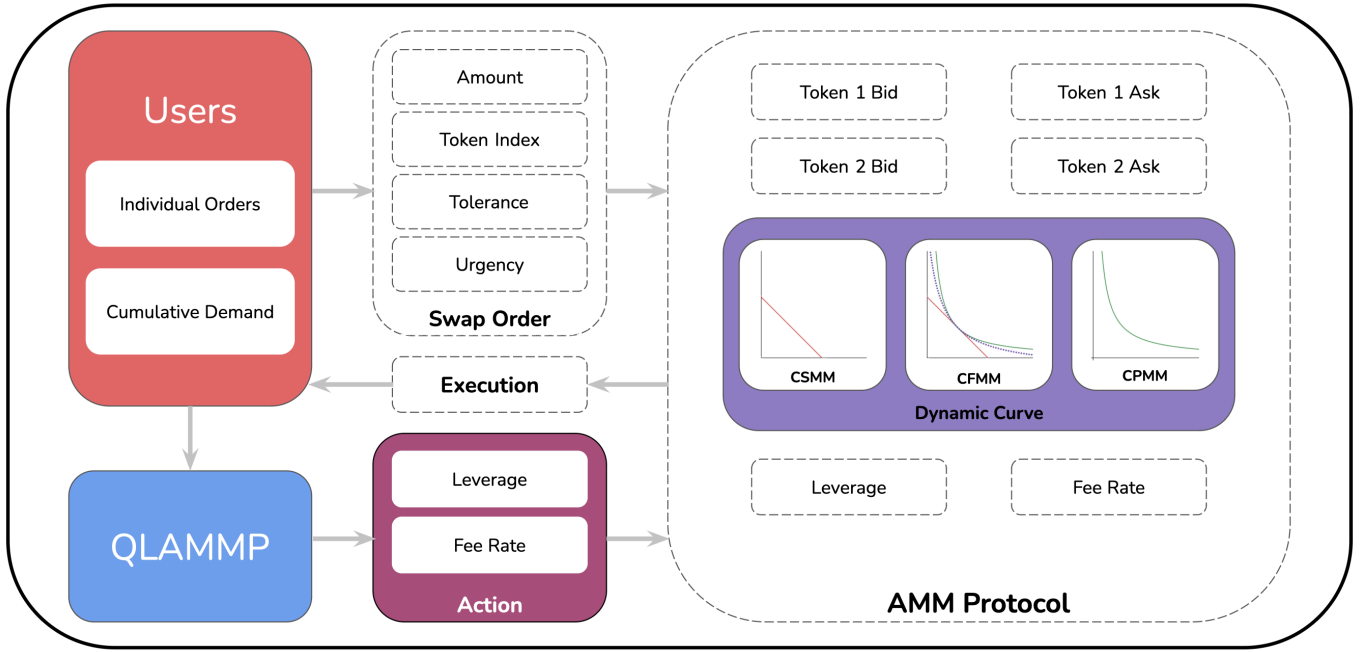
Users

Individual Orders

Cumulative Demand

Amount

Token Index

Tolerance

Urgency

Swap Order

Token 1 Bid

Token 1 Ask

Token 2 Bid

Token 2 Ask

CSMM

CFMM

CPMM

Dynamic Curve

Execution

QLAMMP

Leverage

Fee Rate

Action

Leverage

Fee Rate

AMM Protocol